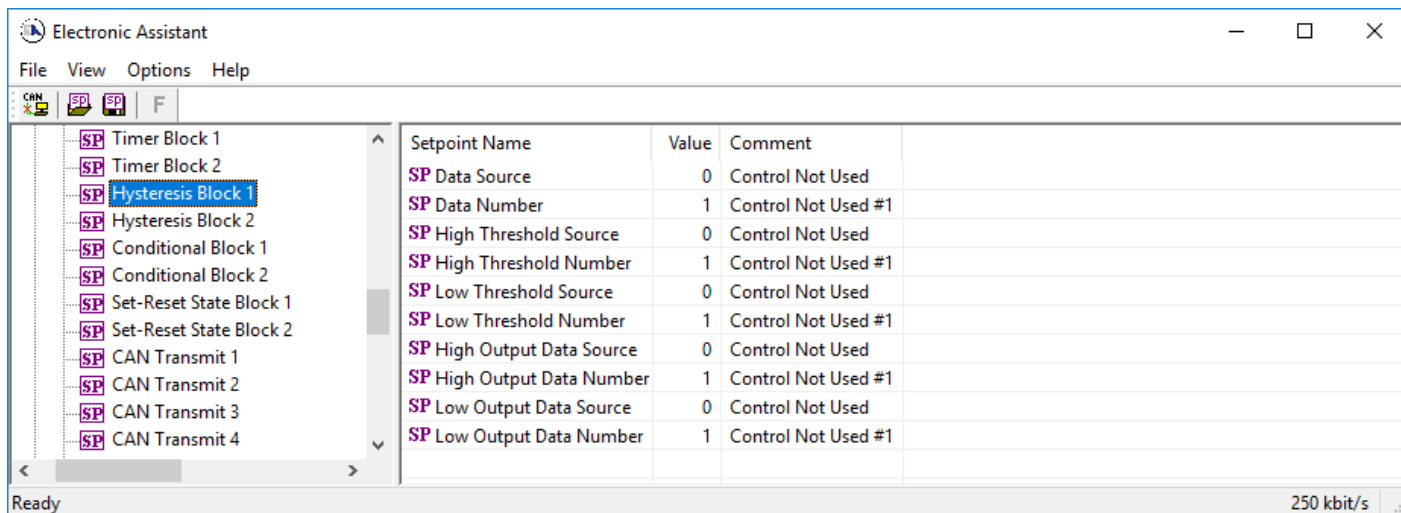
Electronic Assistant

File View Options Help

CAN SP SP F

SP Timer Block 1
SP Timer Block 2
SP Hysteresis Block 1
SP Hysteresis Block 2
SP Conditional Block 1
SP Conditional Block 2
SP Set-Reset State Block 1
SP Set-Reset State Block 2
SP CAN Transmit 1
SP CAN Transmit 2
SP CAN Transmit 3
SP CAN Transmit 4

| Setpoint Name | Value | Comment |
|---|---|---|
| SP Data Source | 0 | Control Not Used |
| SP Data Number | 1 | Control Not Used #1 |
| SP High Threshold Source | 0 | Control Not Used |
| SP High Threshold Number | 1 | Control Not Used #1 |
| SP Low Threshold Source | 0 | Control Not Used |
| SP Low Threshold Number | 1 | Control Not Used #1 |
| SP High Output Data Source | 0 | Control Not Used |
| SP High Output Data Number | 1 | Control Not Used #1 |
| SP Low Output Data Source | 0 | Control Not Used |
| SP Low Output Data Number | 1 | Control Not Used #1 |

Ready 250 kbit/s